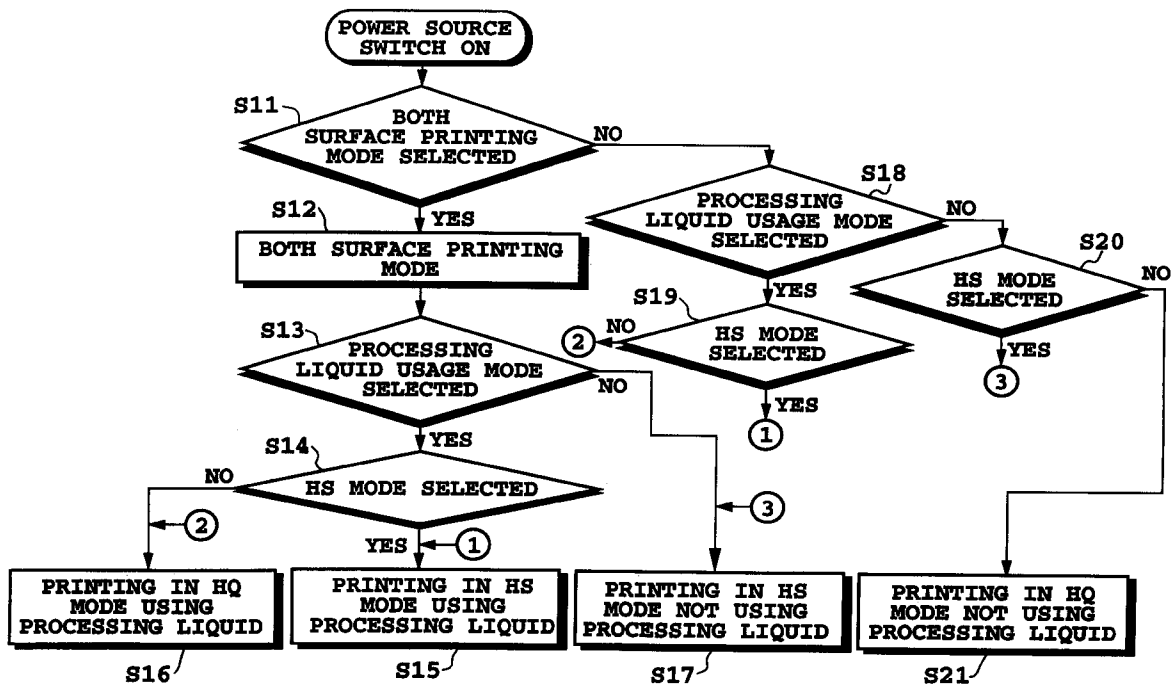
POWER SOURCE SWITCH ON

S11

BOTH SURFACE PRINTING MODE SELECTED

NO

YES

S12

BOTH SURFACE PRINTING MODE

S13

PROCESSING LIQUID USAGE MODE SELECTED

NO

YES

S14

NO

HS MODE SELECTED

YES

② 

① 

S18

PROCESSING LIQUID USAGE MODE SELECTED

NO

YES

S19

NO

② 

HS MODE SELECTED

YES

① 

S20

HS MODE SELECTED

NO

YES

③ 

③ 

PRINTING IN HQ MODE USING PROCESSING LIQUID

S16

PRINTING IN HS MODE USING PROCESSING LIQUID

S15

PRINTING IN HS MODE NOT USING PROCESSING LIQUID

S17

PRINTING IN HQ MODE NOT USING PROCESSING LIQUID

S21